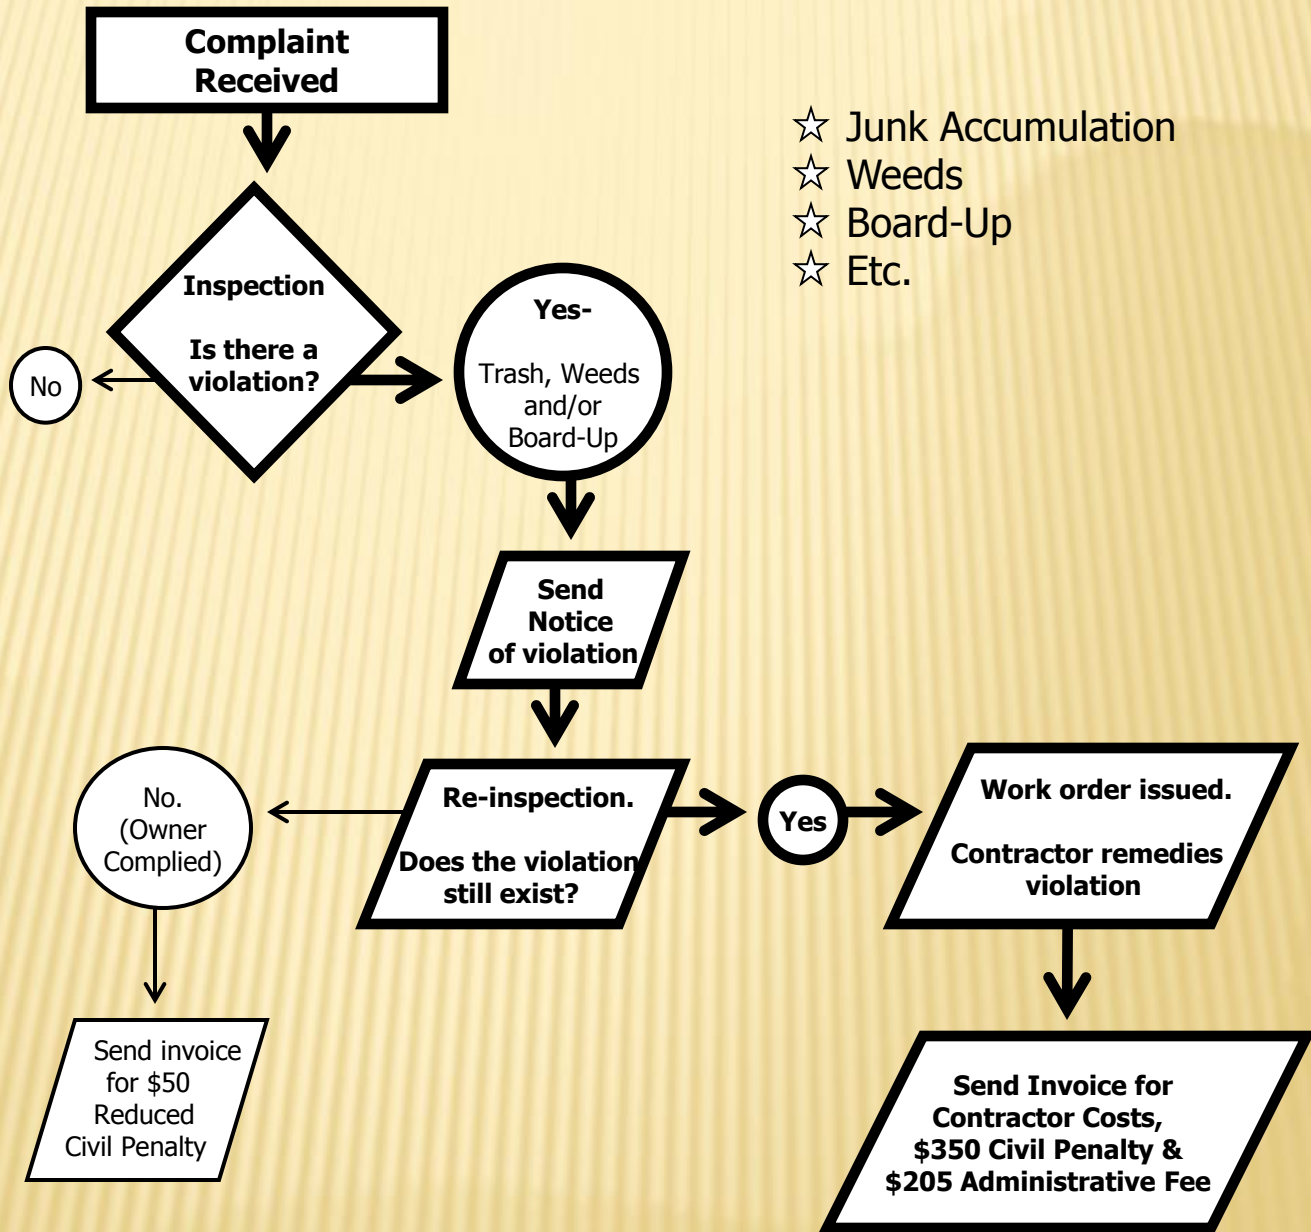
Complaint Received

☆ Junk Accumulation
☆ Weeds
☆ Board-Up
☆ Etc.

Inspection

Is there a violation?

No

Yes-

Trash, Weeds and/or Board-Up

Send Notice of violation

No. (Owner Complied)

Re-inspection.

Does the violation still exist?

Yes

Work order issued.

Contractor remedies violation

Send invoice for $50 Reduced Civil Penalty

Send Invoice for Contractor Costs, $350 Civil Penalty & $205 Administrative Fee